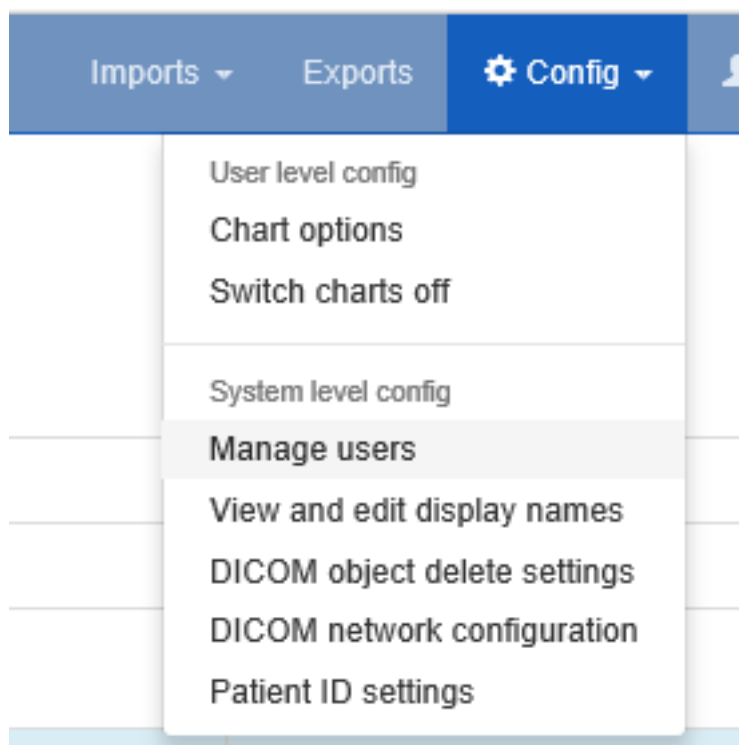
Imports Exports Config

User level config
Chart options
Switch charts off

System level config
Manage users
View and edit display names
DICOM object delete settings
DICOM network configuration
Patient ID settings